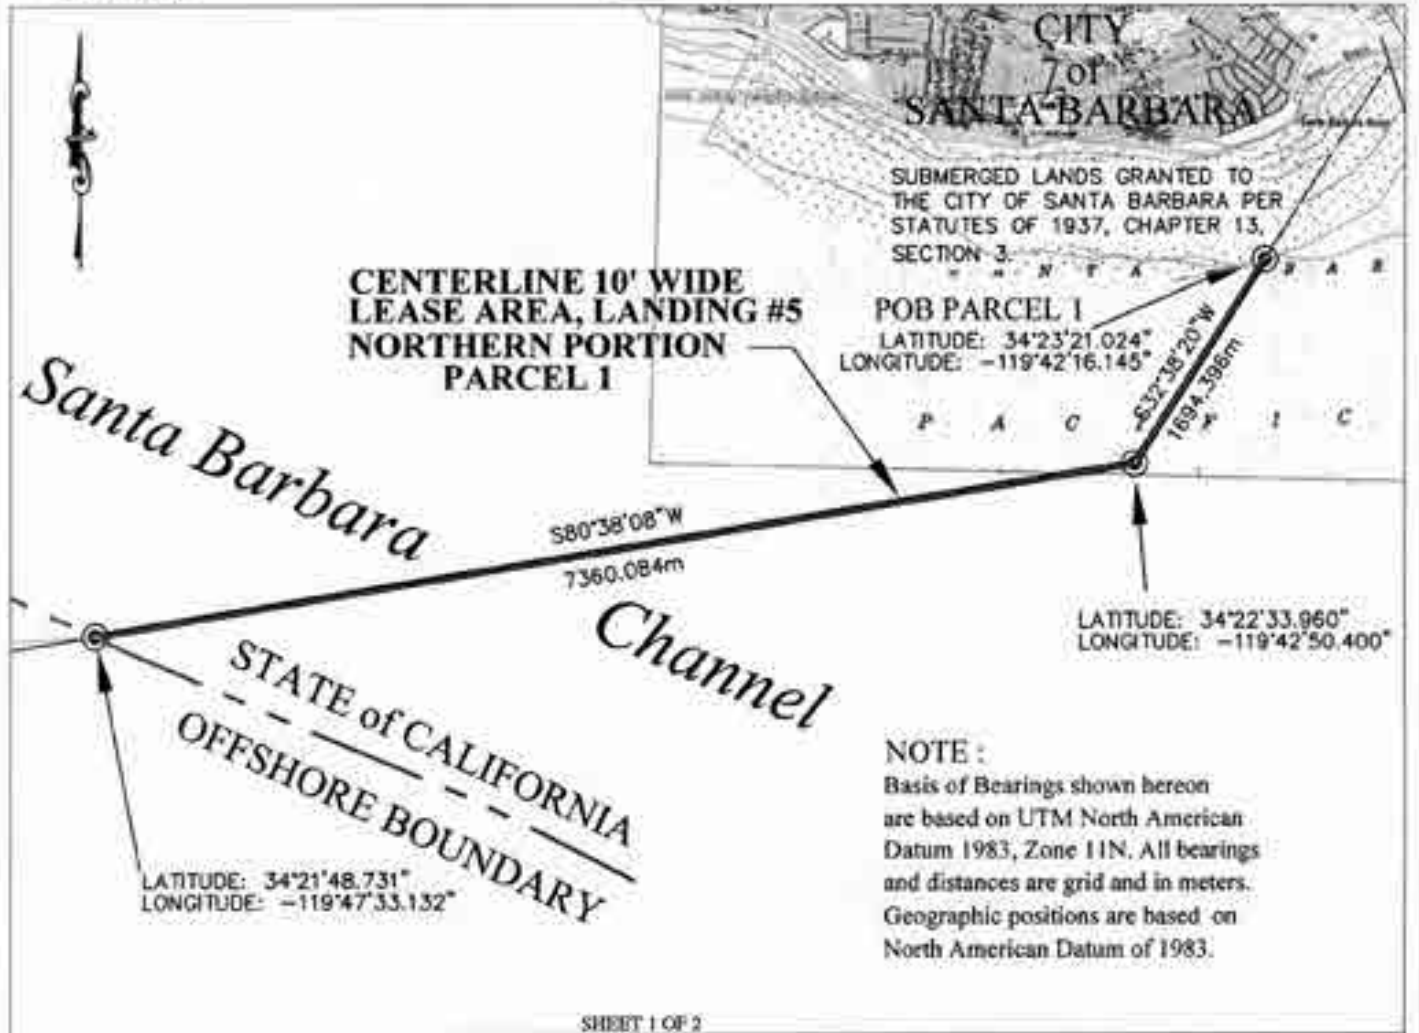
CITY
of
SANTA BARBARA

SUBMERGED LANDS GRANTED TO THE CITY OF SANTA BARBARA PER STATUTES OF 1937, CHAPTER 13, SECTION 3.

S A N T A B A R

CENTERLINE 10' WIDE LEASE AREA, LANDING #5 NORTHERN PORTION PARCEL 1

POB PARCEL 1
LATITUDE: 34°23'21.024"
LONGITUDE: −119°42'16.145"

S32°38'20"W
1694.398m

P A C I F I C

Santa Barbara

S80°38'08"W
7360.084m

Channel

LATITUDE: 34°22'33.960"
LONGITUDE: −119°42'50.400"

STATE of CALIFORNIA
OFFSHORE BOUNDARY

LATITUDE: 34°21'48.731"
LONGITUDE: −119°47'33.132"

NOTE :
Basis of Bearings shown hereon are based on UTM North American Datum 1983, Zone 11N. All bearings and distances are grid and in meters. Geographic positions are based on North American Datum of 1983.

SHEET 1 OF 2